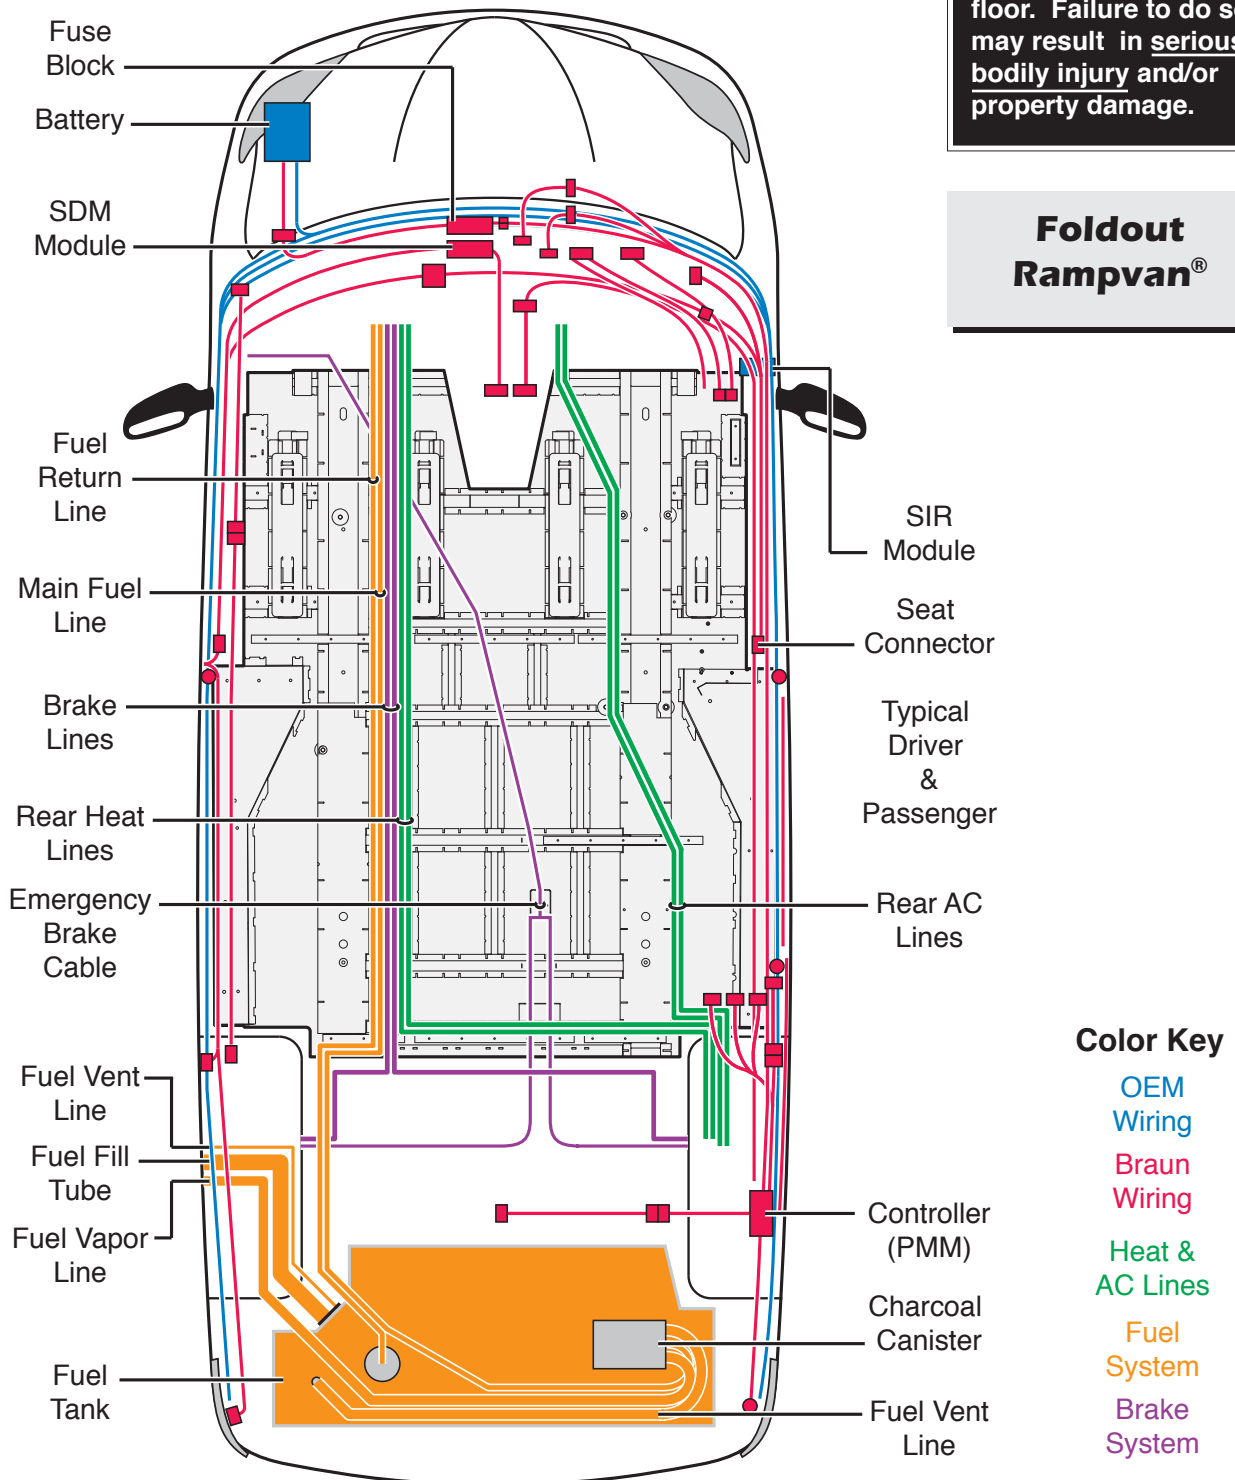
floor. Failure to do s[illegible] may result in serious bodily injury and/or property damage.

Foldout Rampvan®

Fuse Block

Battery

SDM Module

Fuel Return Line

Main Fuel Line

Brake Lines

Rear Heat Lines

Emergency Brake Cable

Fuel Vent Line

Fuel Fill Tube

Fuel Vapor Line

Fuel Tank

SIR Module

Seat Connector

Typical Driver & Passenger

Rear AC Lines

Controller (PMM)

Charcoal Canister

Fuel Vent Line

Color Key

OEM Wiring

Braun Wiring

Heat & AC Lines

Fuel System

Brake System